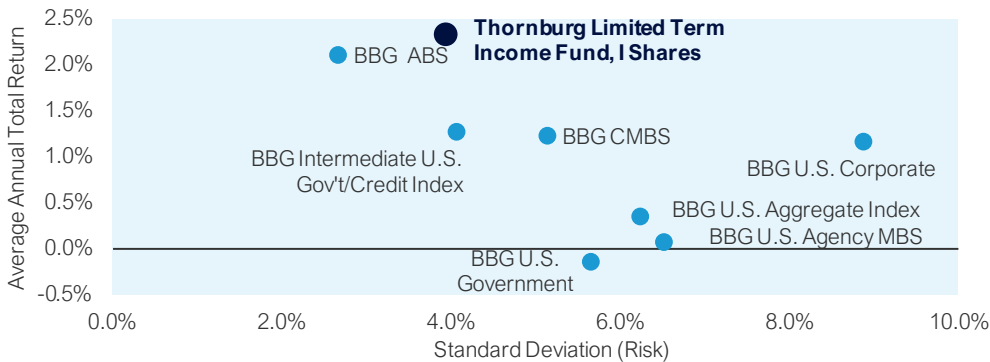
Thornburg Limited Term Income Fund, I Shares

BBG ABS

BBG Intermediate U.S. Gov't/Credit Index

BBG CMBS

BBG U.S. Corporate

BBG U.S. Aggregate Index

BBG U.S. Agency MBS

BBG U.S. Government

Average Annual Total Return

2.5%
2.0%
1.5%
1.0%
0.5%
0.0%
-0.5%

0.0%
2.0%
4.0%
6.0%
8.0%
10.0%

Standard Deviation (Risk)